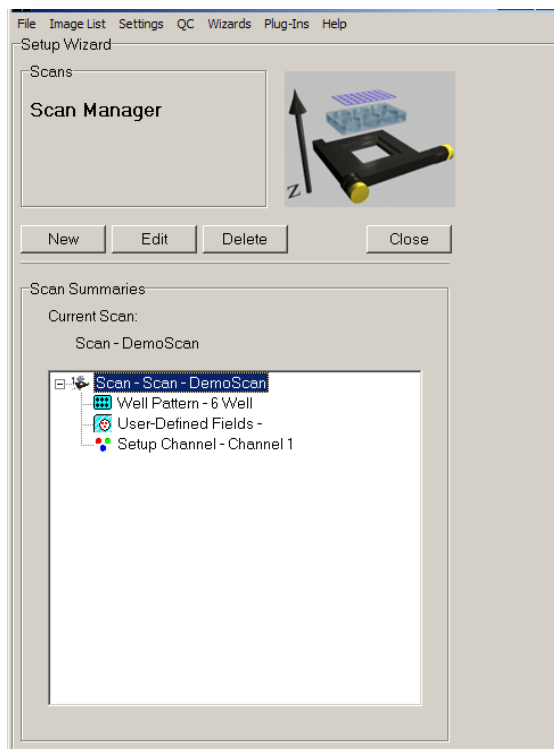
File Image List Settings QC Wizards Plug-Ins Help

Setup Wizard

Scans

Scan Manager

Z

New Edit Delete Close

Scan Summaries

Current Scan:

Scan - DemoScan

Scan - Scan - DemoScan
Well Pattern - 6 Well
User-Defined Fields -
Setup Channel - Channel 1